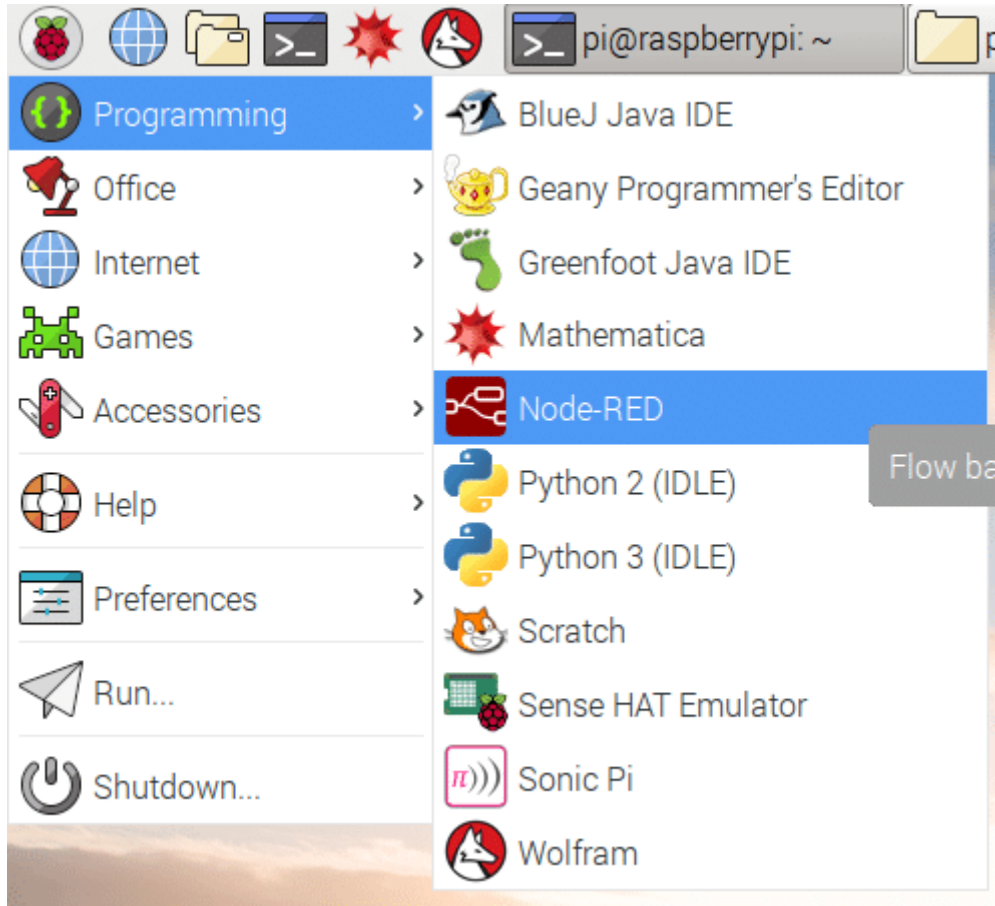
pi@raspberrypi: ~

Programming
Office
Internet
Games
Accessories
Help
Preferences
Run...
Shutdown...

BlueJ Java IDE
Geany Programmer's Editor
Greenfoot Java IDE
Mathematica
Node-RED
Python 2 (IDLE)
Python 3 (IDLE)
Scratch
Sense HAT Emulator
Sonic Pi
Wolfram

Flow ba